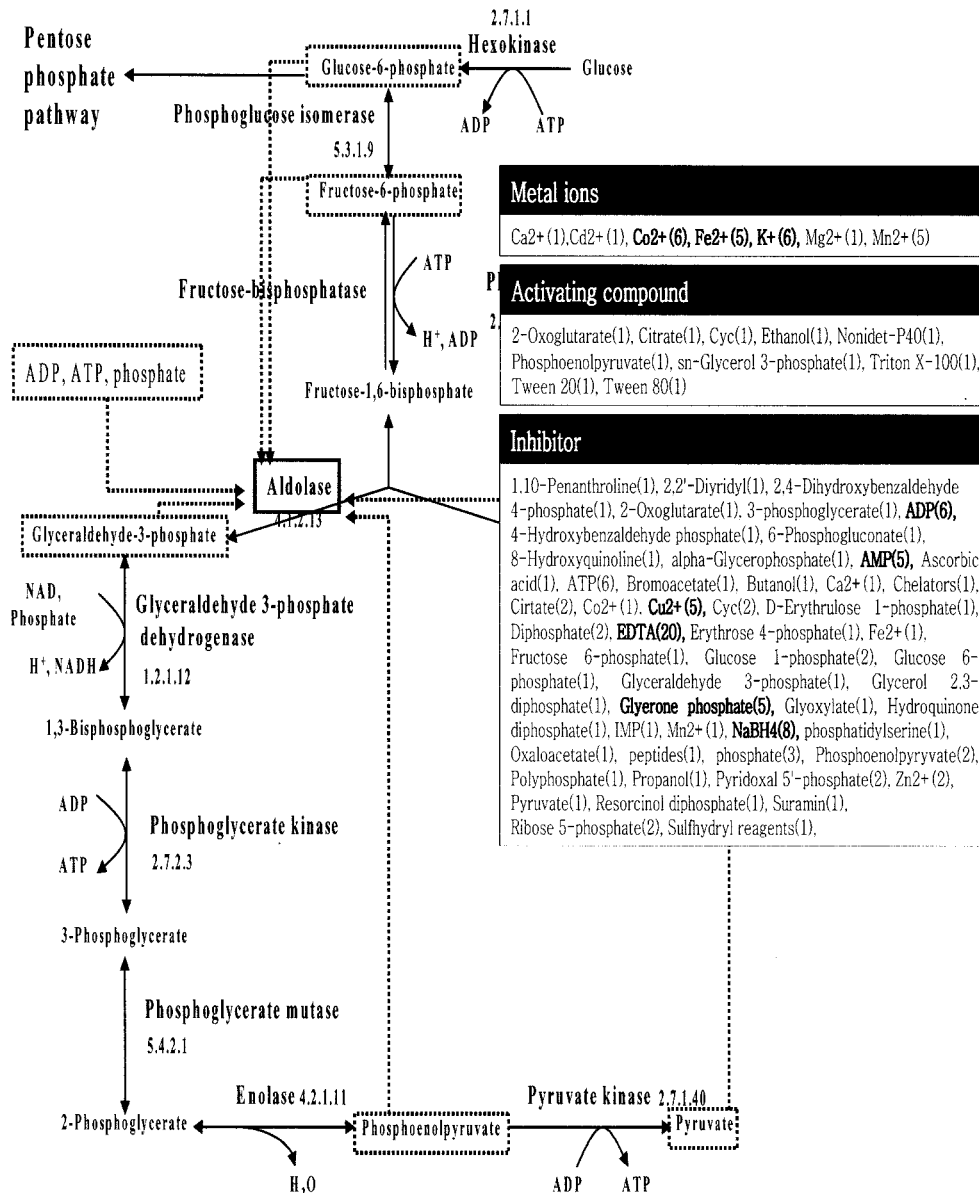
2.7.1.1
Hexokinase

Pentose phosphate pathway

Glucose-6-phosphate

Glucose

ADP ATP

Phosphoglucose isomerase

5.3.1.9

Fructose-6-phosphate

Metal ions

Ca2+(1),Cd2+(1), **Co2+(6), Fe2+(5), K+(6),** Mg2+(1), Mn2+(5)

Fructose-bisphosphatase

ATP

H$^+$, ADP

Activating compound

2-Oxoglutarate(1), Citrate(1), Cyc(1), Ethanol(1), Nonidet-P40(1), Phosphoenolpyruvate(1), sn-Glycerol 3-phosphate(1), Triton X-100(1), Tween 20(1), Tween 80(1)

ADP, ATP, phosphate

Fructose-1,6-bisphosphate

Inhibitor

1.10-Penanthroline(1), 2,2'-Diyridyl(1), 2,4-Dihydroxybenzaldehyde 4-phosphate(1), 2-Oxoglutarate(1), 3-phosphoglycerate(1), **ADP(6),** 4-Hydroxybenzaldehyde phosphate(1), 6-Phosphogluconate(1), 8-Hydroxyquinoline(1), alpha-Glycerophosphate(1), **AMP(5),** Ascorbic acid(1), ATP(6), Bromoacetate(1), Butanol(1), Ca2+(1), Chelators(1), Cirtate(2), Co2+(1), **Cu2+(5),** Cyc(2), D-Erythrulose 1-phosphate(1), Diphosphate(2), **EDTA(20),** Erythrose 4-phosphate(1), Fe2+(1), Fructose 6-phosphate(1), Glucose 1-phosphate(2), Glucose 6-phosphate(1), Glyceraldehyde 3-phosphate(1), Glycerol 2.3-diphosphate(1), **Glyerone phosphate(5),** Glyoxylate(1), Hydroquinone diphosphate(1), IMP(1), Mn2+(1), **NaBH4(8),** phosphatidylserine(1), Oxaloacetate(1), peptides(1), phosphate(3), Phosphoenolpyryvate(2), Polyphosphate(1), Propanol(1), Pyridoxal 5'-phosphate(2), Zn2+(2), Pyruvate(1), Resorcinol diphosphate(1), Suramin(1), Ribose 5-phosphate(2), Sulfhydryl reagents(1),

Aldolase
4.1.2.13

Glyceraldehyde-3-phosphate

NAD, Phosphate

Glyceraldehyde 3-phosphate dehydrogenase
1.2.1.12

H$^+$, NADH

1,3-Bisphosphoglycerate

ADP

Phosphoglycerate kinase
2.7.2.3

ATP

3-Phosphoglycerate

Phosphoglycerate mutase
5.4.2.1

Enolase 4.2.1.11

Pyruvate kinase 2.7.1.40

2-Phosphoglycerate

Phosphoenolpyruvate

Pyruvate

H$_2$O

ADP ATP